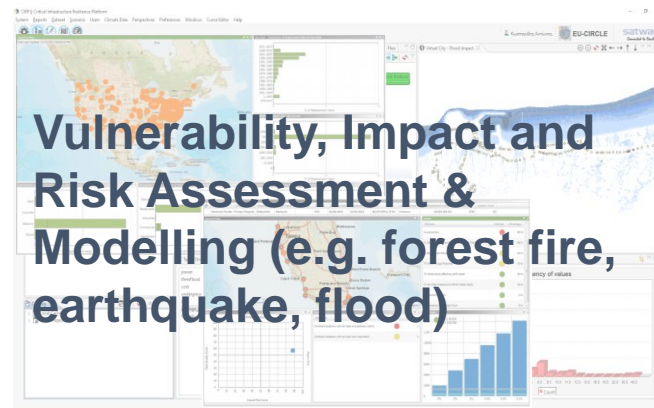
CIRP | Critical Infrastructure Resilience Platform
System Reports Dataset Scenario Users Climate Data Perspectives Preferences Windows Curve Editor Help

EU-CIRCLE

satwa

Vulnerability, Impact and Risk Assessment & Modelling (e.g. forest fire, earthquake, flood)

power
riverflood
cost

ancy of values